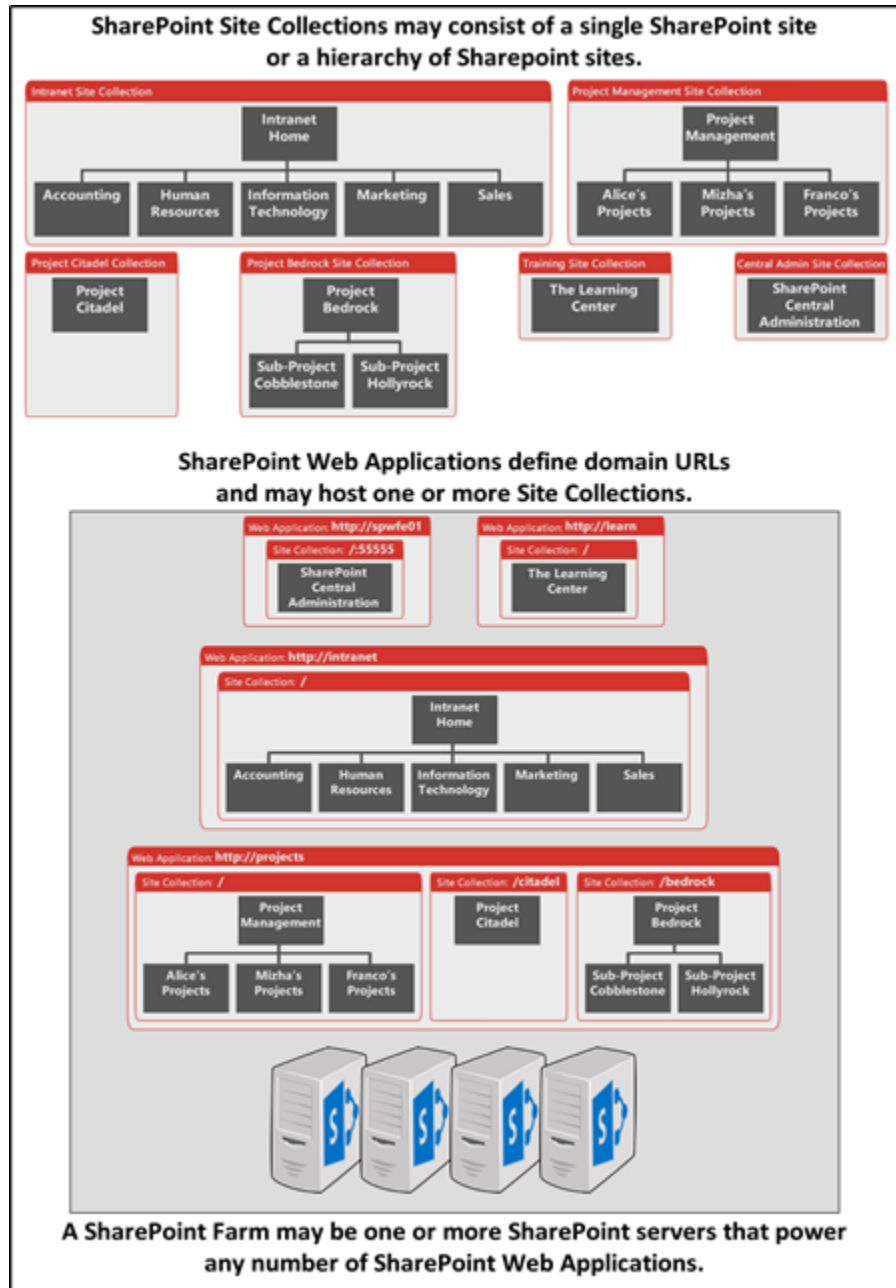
SharePoint Site Collections may consist of a single SharePoint site or a hierarchy of Sharepoint sites.

Intranet Site Collection

Intranet Home

Accounting

Human Resources

Information Technology

Marketing

Sales

Project Management Site Collection

Project Management

Alice's Projects

Mizha's Projects

Franco's Projects

Project Citadel Collection

Project Citadel

Project Bedrock Site Collection

Project Bedrock

Sub-Project Cobblestone

Sub-Project Hollyrock

Training Site Collection

The Learning Center

Central Admin Site Collection

SharePoint Central Administration

SharePoint Web Applications define domain URLs and may host one or more Site Collections.

Web Application: http://spwfe01

Site Collection: /:55555

SharePoint Central Administration

Web Application: http://learn

Site Collection: /

The Learning Center

Web Application: http://intranet

Site Collection: /

Intranet Home

Accounting

Human Resources

Information Technology

Marketing

Sales

Web Application: http://projects

Site Collection: /

Project Management

Alice's Projects

Mizha's Projects

Franco's Projects

Site Collection: /citadel

Project Citadel

Site Collection: /bedrock

Project Bedrock

Sub-Project Cobblestone

Sub-Project Hollyrock

A SharePoint Farm may be one or more SharePoint servers that power any number of SharePoint Web Applications.